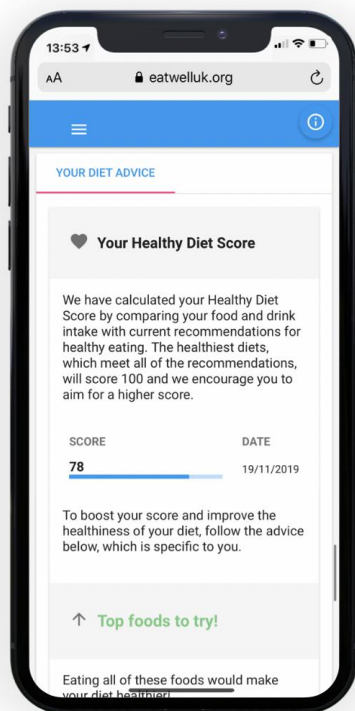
13:53

AA eatwelluk.org

YOUR DIET ADVICE

Your Healthy Diet Score

We have calculated your Healthy Diet Score by comparing your food and drink intake with current recommendations for healthy eating. The healthiest diets, which meet all of the recommendations, will score 100 and we encourage you to aim for a higher score.

SCORE
78

DATE
19/11/2019

To boost your score and improve the healthiness of your diet, follow the advice below, which is specific to you.

Top foods to try!

Eating all of these foods would make your diet healthier!